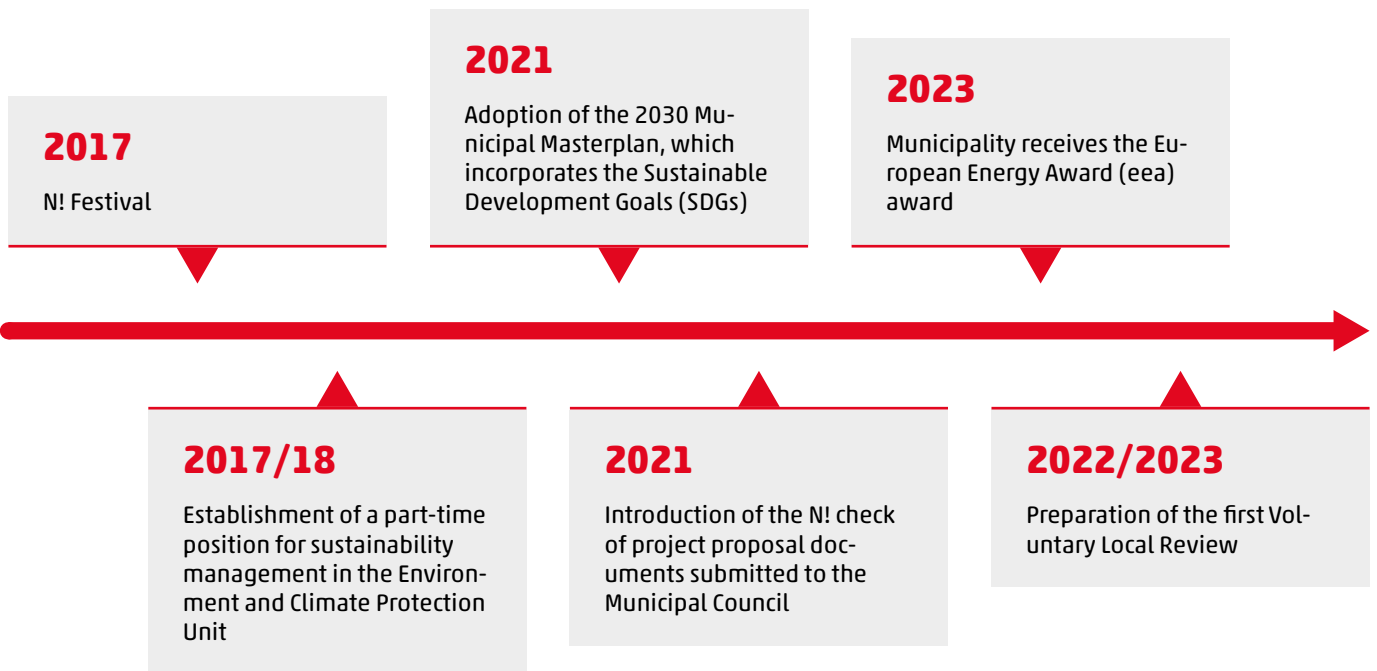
2017

N! Festival

2017/18

Establishment of a part-time position for sustainability management in the Environment and Climate Protection Unit

2021

Adoption of the 2030 Municipal Masterplan, which incorporates the Sustainable Development Goals (SDGs)

2021

Introduction of the N! check of project proposal documents submitted to the Municipal Council

2023

Municipality receives the European Energy Award (eea) award

2022/2023

Preparation of the first Voluntary Local Review